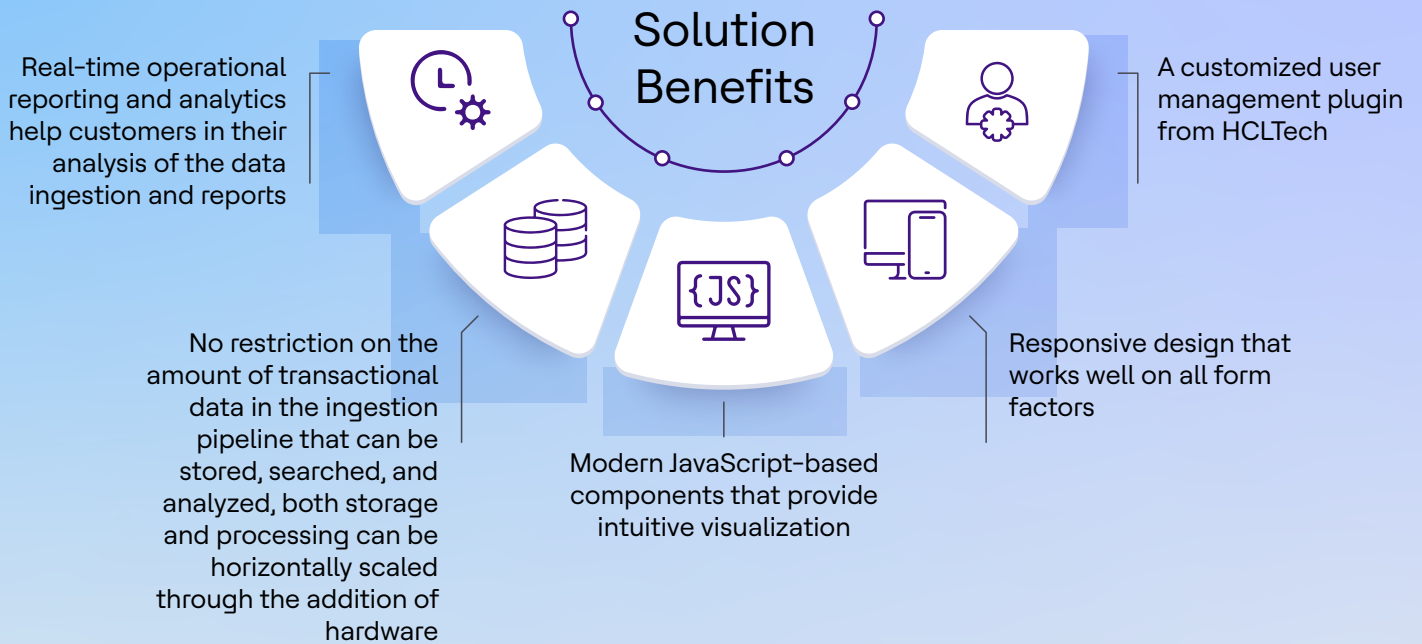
Solution Benefits

Real-time operational reporting and analytics help customers in their analysis of the data ingestion and reports

A customized user management plugin from HCLTech

{JS}

No restriction on the amount of transactional data in the ingestion pipeline that can be stored, searched, and analyzed, both storage and processing can be horizontally scaled through the addition of hardware

Responsive design that works well on all form factors

Modern JavaScript-based components that provide intuitive visualization